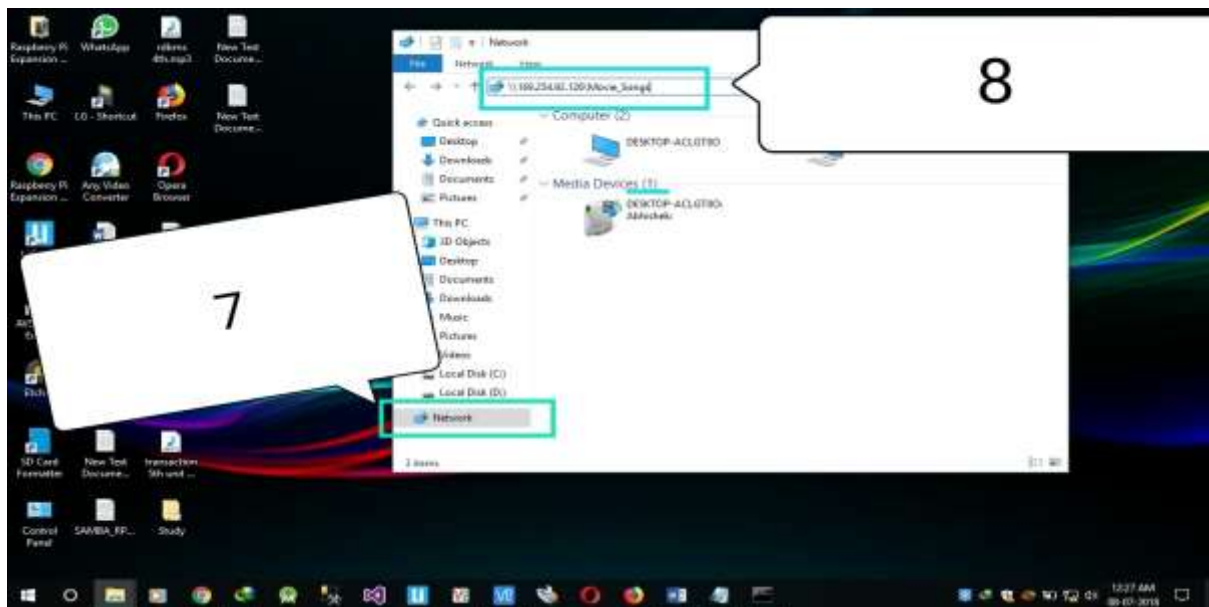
Raspberry Pi Expansion ...
WhatsApp
rdkms 4th.mp3
New Text Docume...
This PC
LG - Shortcut
Firefox
New Text Docume...
Raspberry Pi Expansion ...
Any Video Converter
Opera Browser
SD Card Formatter
New Text Docume...
transaction 5th unit ...
Control Panel
SAMBA_RP...
Study

Network
File
Network
View
\\169.254.60.120\Movie_Songs
Quick access
Desktop
Downloads
Documents
Pictures
This PC
3D Objects
Desktop
Documents
Downloads
Music
Pictures
Videos
Local Disk (C:)
Local Disk (D:)
Network
Computer (2)
DESKTOP-ACL0T8O
Media Devices (1)
DESKTOP-ACL0T8O: Abhishek:
2 items

8

7

12:27 AM
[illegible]